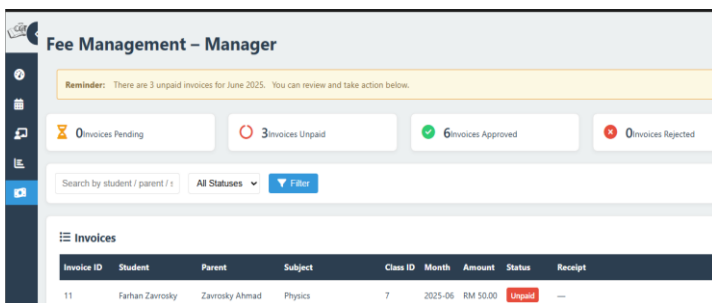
Fee Management – Manager

Reminder: There are 3 unpaid invoices for June 2025. You can review and take action below.

0Invoices Pending

3Invoices Unpaid

6Invoices Approved

0Invoices Rejected

Search by student / parent / s

All Statuses

Filter

Invoices

| Invoice ID | Student | Parent | Subject | Class ID | Month | Amount | Status | Receipt |
|---|---|---|---|---|---|---|---|---|
| 11 | Farhan Zavrosky | Zavrosky Ahmad | Physics | 7 | 2025-06 | RM 50.00 | Unpaid | — |